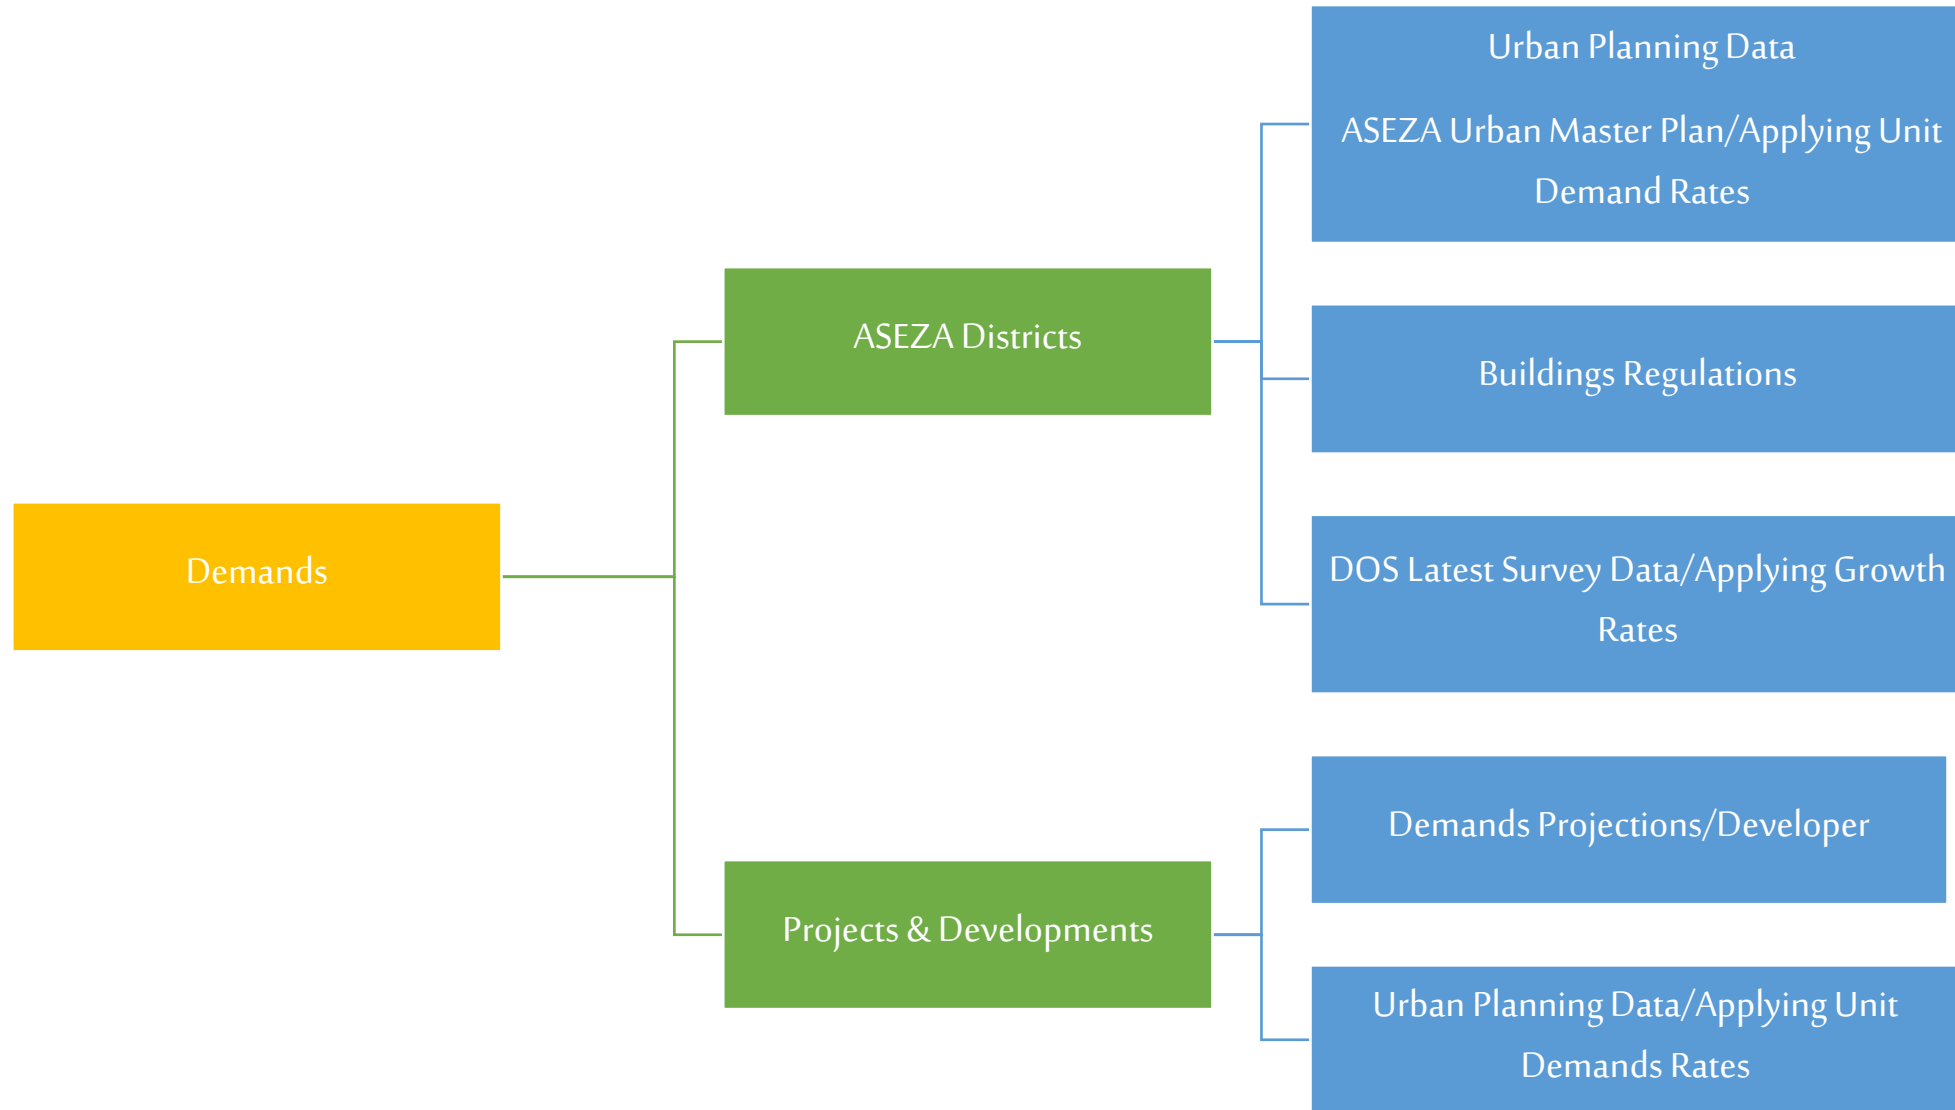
Demands

ASEZA Districts

Projects & Developments

Urban Planning Data

ASEZA Urban Master Plan/Applying Unit Demand Rates

Buildings Regulations

DOS Latest Survey Data/Applying Growth Rates

Demands Projections/Developer

Urban Planning Data/Applying Unit Demands Rates